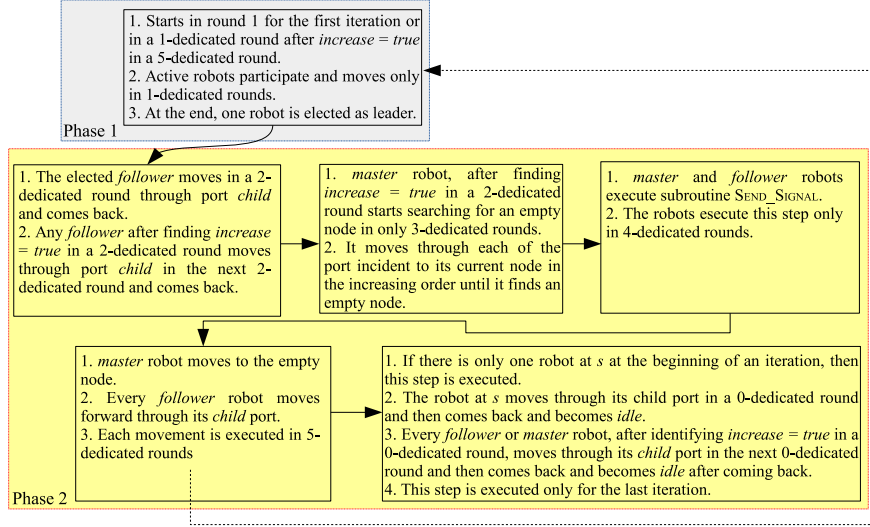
1. Starts in round 1 for the first iteration or in a 1-dedicated round after *increase* = *true* in a 5-dedicated round.
2. Active robots participate and moves only in 1-dedicated rounds.
3. At the end, one robot is elected as leader.

Phase 1

1. The elected *follower* moves in a 2-dedicated round through port *child* and comes back.
2. Any *follower* after finding *increase* = *true* in a 2-dedicated round moves through port *child* in the next 2-dedicated round and comes back.

1. *master* robot, after finding *increase* = *true* in a 2-dedicated round starts searching for an empty node in only 3-dedicated rounds.
2. It moves through each of the port incident to its current node in the increasing order until it finds an empty node.

1. *master* and *follower* robots execute subroutine SEND_SIGNAL.
2. The robots esecute this step only in 4-dedicated rounds.

1. *master* robot moves to the empty node.
2. Every *follower* robot moves forward through its *child* port.
3. Each movement is executed in 5-dedicated rounds

1. If there is only one robot at *s* at the beginning of an iteration, then this step is executed.
2. The robot at *s* moves through its child port in a 0-dedicated round and then comes back and becomes *idle*.
3. Every *follower* or *master* robot, after identifying *increase* = *true* in a 0-dedicated round, moves through its *child* port in the next 0-dedicated round and then comes back and becomes *idle* after coming back.
4. This step is executed only for the last iteration.

Phase 2